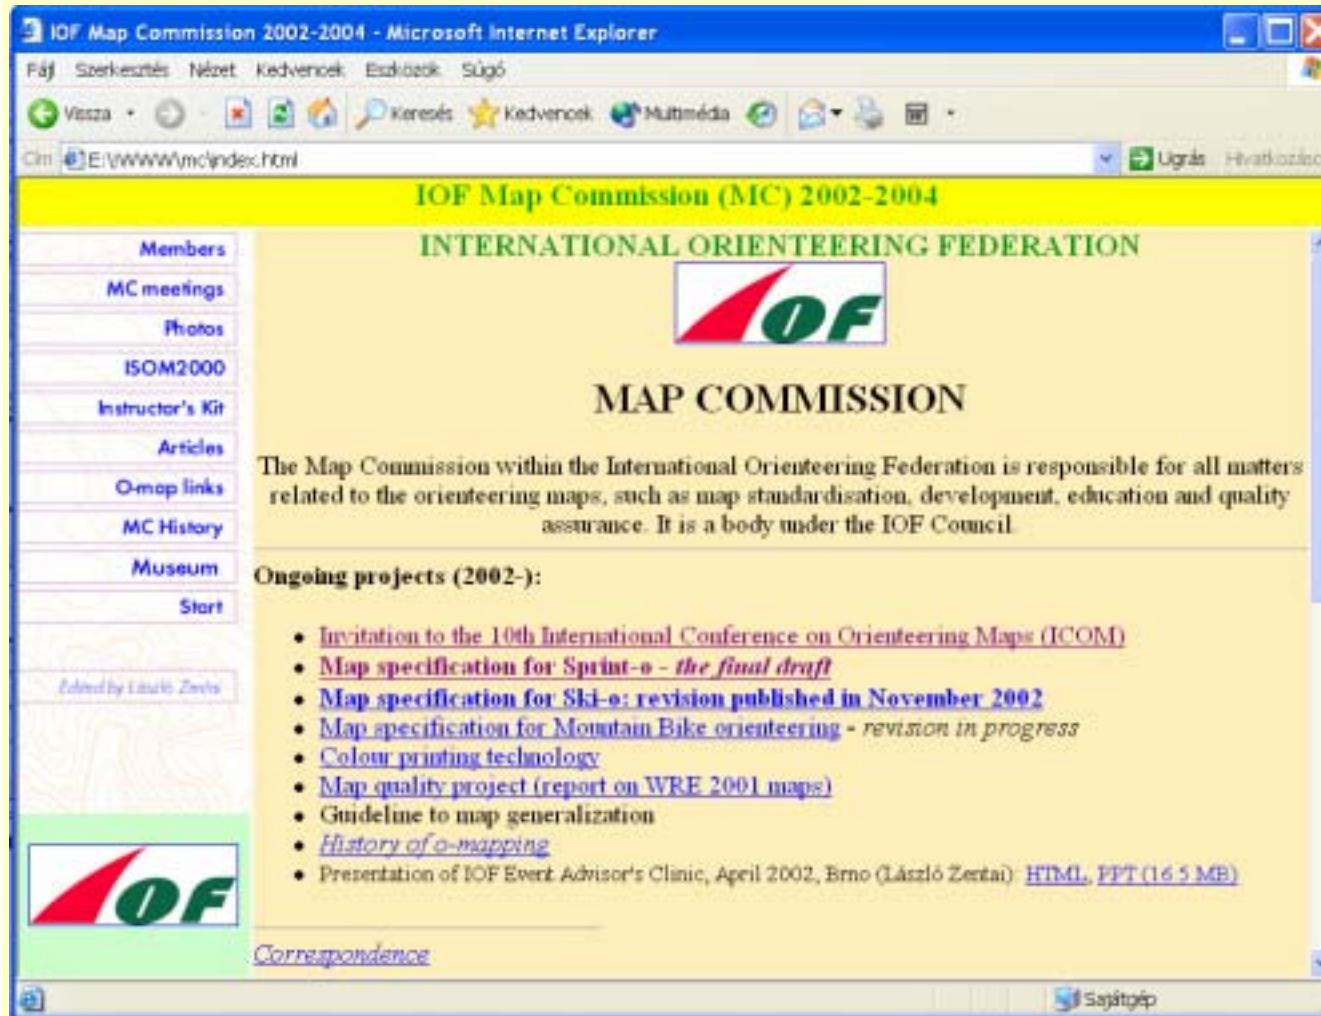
IOF Map Commission 2002-2004 - Microsoft Internet Explorer

Fájl Szerkesztés Nézet Kedvencek Eszközök Súgó

Vissza Keresés Kedvencek Multimédia

Cím E:\WWW\mc\index.html Ugrás Hivatkozás

IOF Map Commission (MC) 2002-2004

Members
MC meetings
Photos
ISOM2000
Instructor's Kit
Articles
O-map links
MC History
Museum
Start

Edited by László Zentai

IOF

INTERNATIONAL ORIENTEERING FEDERATION

IOF

MAP COMMISSION

The Map Commission within the International Orienteering Federation is responsible for all matters related to the orienteering maps, such as map standardisation, development, education and quality assurance. It is a body under the IOF Council.

Ongoing projects (2002-):

- Invitation to the 10th International Conference on Orienteering Maps (ICOM)
- Map specification for Sprint-o - the final draft
- Map specification for Ski-o: revision published in November 2002
- Map specification for Mountain Bike orienteering - revision in progress
- Colour printing technology
- Map quality project (report on WRE 2001 maps)
- Guideline to map generalization
- History of o-mapping
- Presentation of IOF Event Advisor's Clinic, April 2002, Brno (László Zentai): HTML, PPT (16.5 MB)

Correspondence

Sajátgép